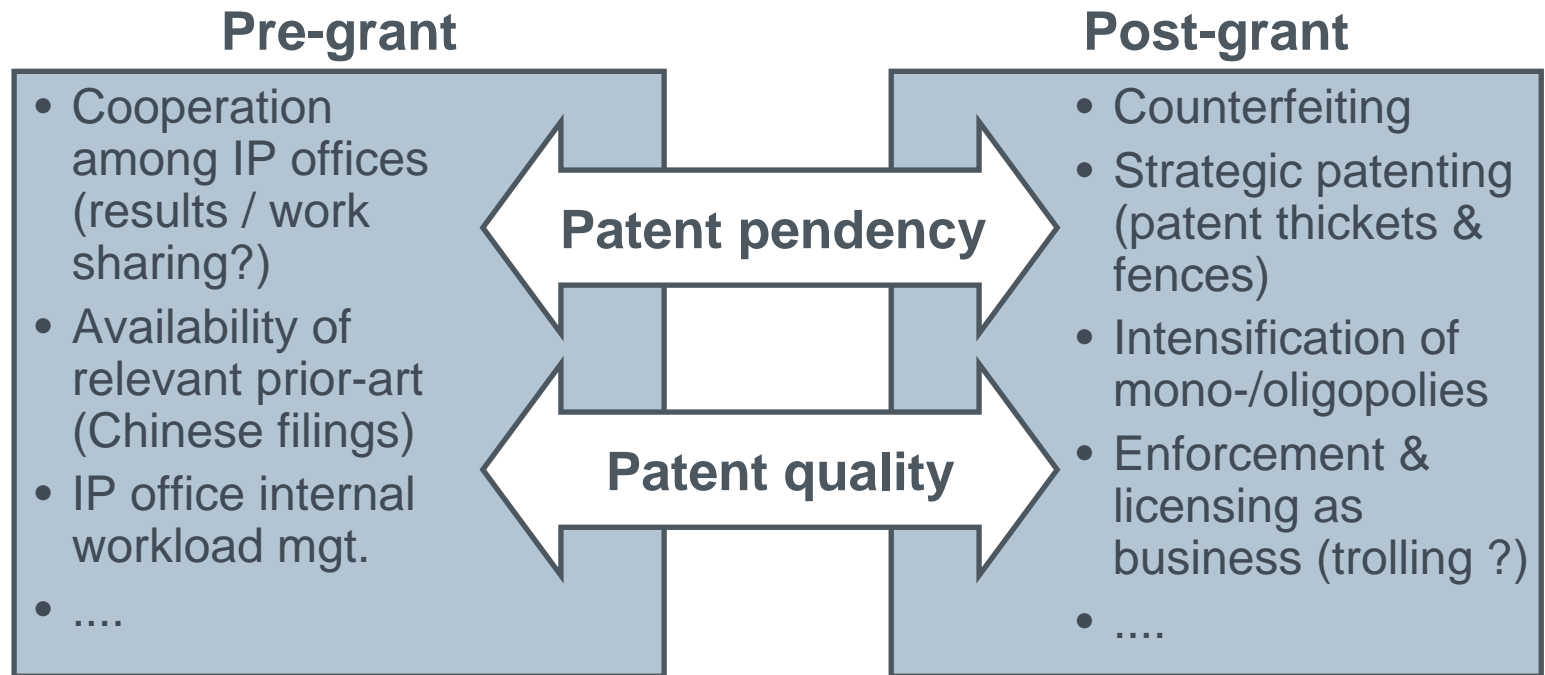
Pre-grant

• Cooperation among IP offices (results / work sharing?)
• Availability of relevant prior-art (Chinese filings)
• IP office internal workload mgt.
• ....

Patent pendency

Patent quality

Post-grant

• Counterfeiting
• Strategic patenting (patent thickets & fences)
• Intensification of mono-/oligopolies
• Enforcement & licensing as business (trolling ?)
• ....